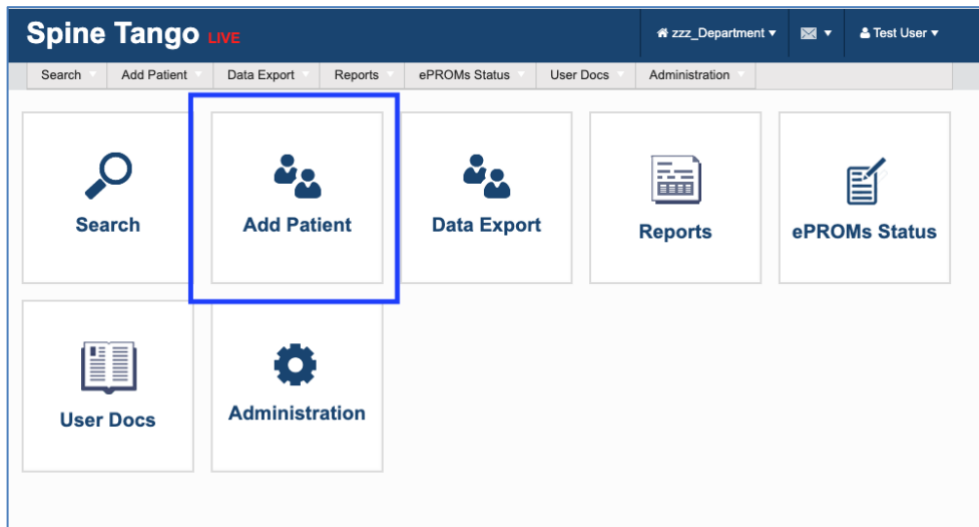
Spine Tango LIVE

zzz_Department ▾ ▾ Test User ▾

Search Add Patient Data Export Reports ePROMs Status User Docs Administration

Search

Add Patient

Data Export

Reports

ePROMs Status

User Docs

Administration